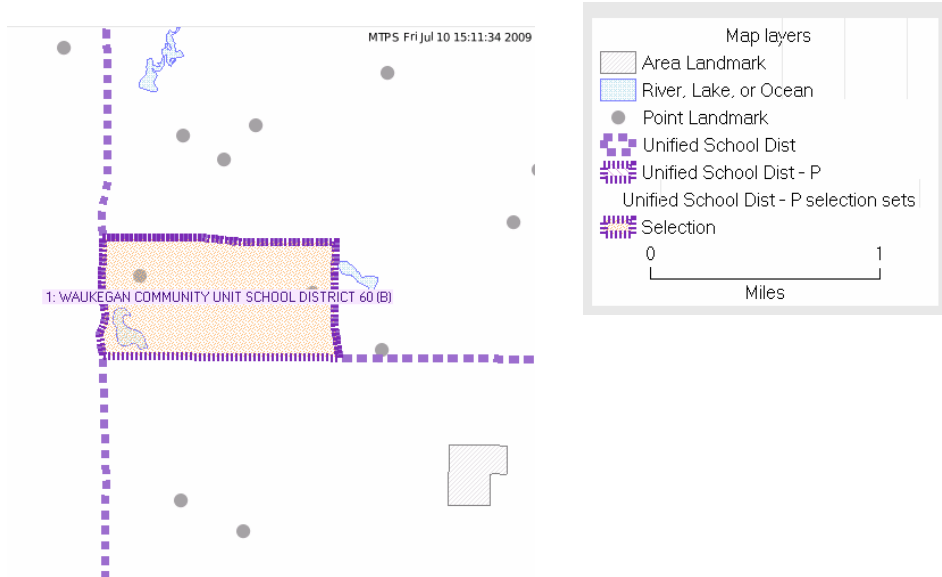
MTPS Fri Jul 10 15:11:34 2009

1: WAUKEGAN COMMUNITY UNIT SCHOOL DISTRICT 60 (B)

Map layers
Area Landmark
River, Lake, or Ocean
Point Landmark
Unified School Dist
Unified School Dist - P
Unified School Dist - P selection sets
Selection
0
1
Miles